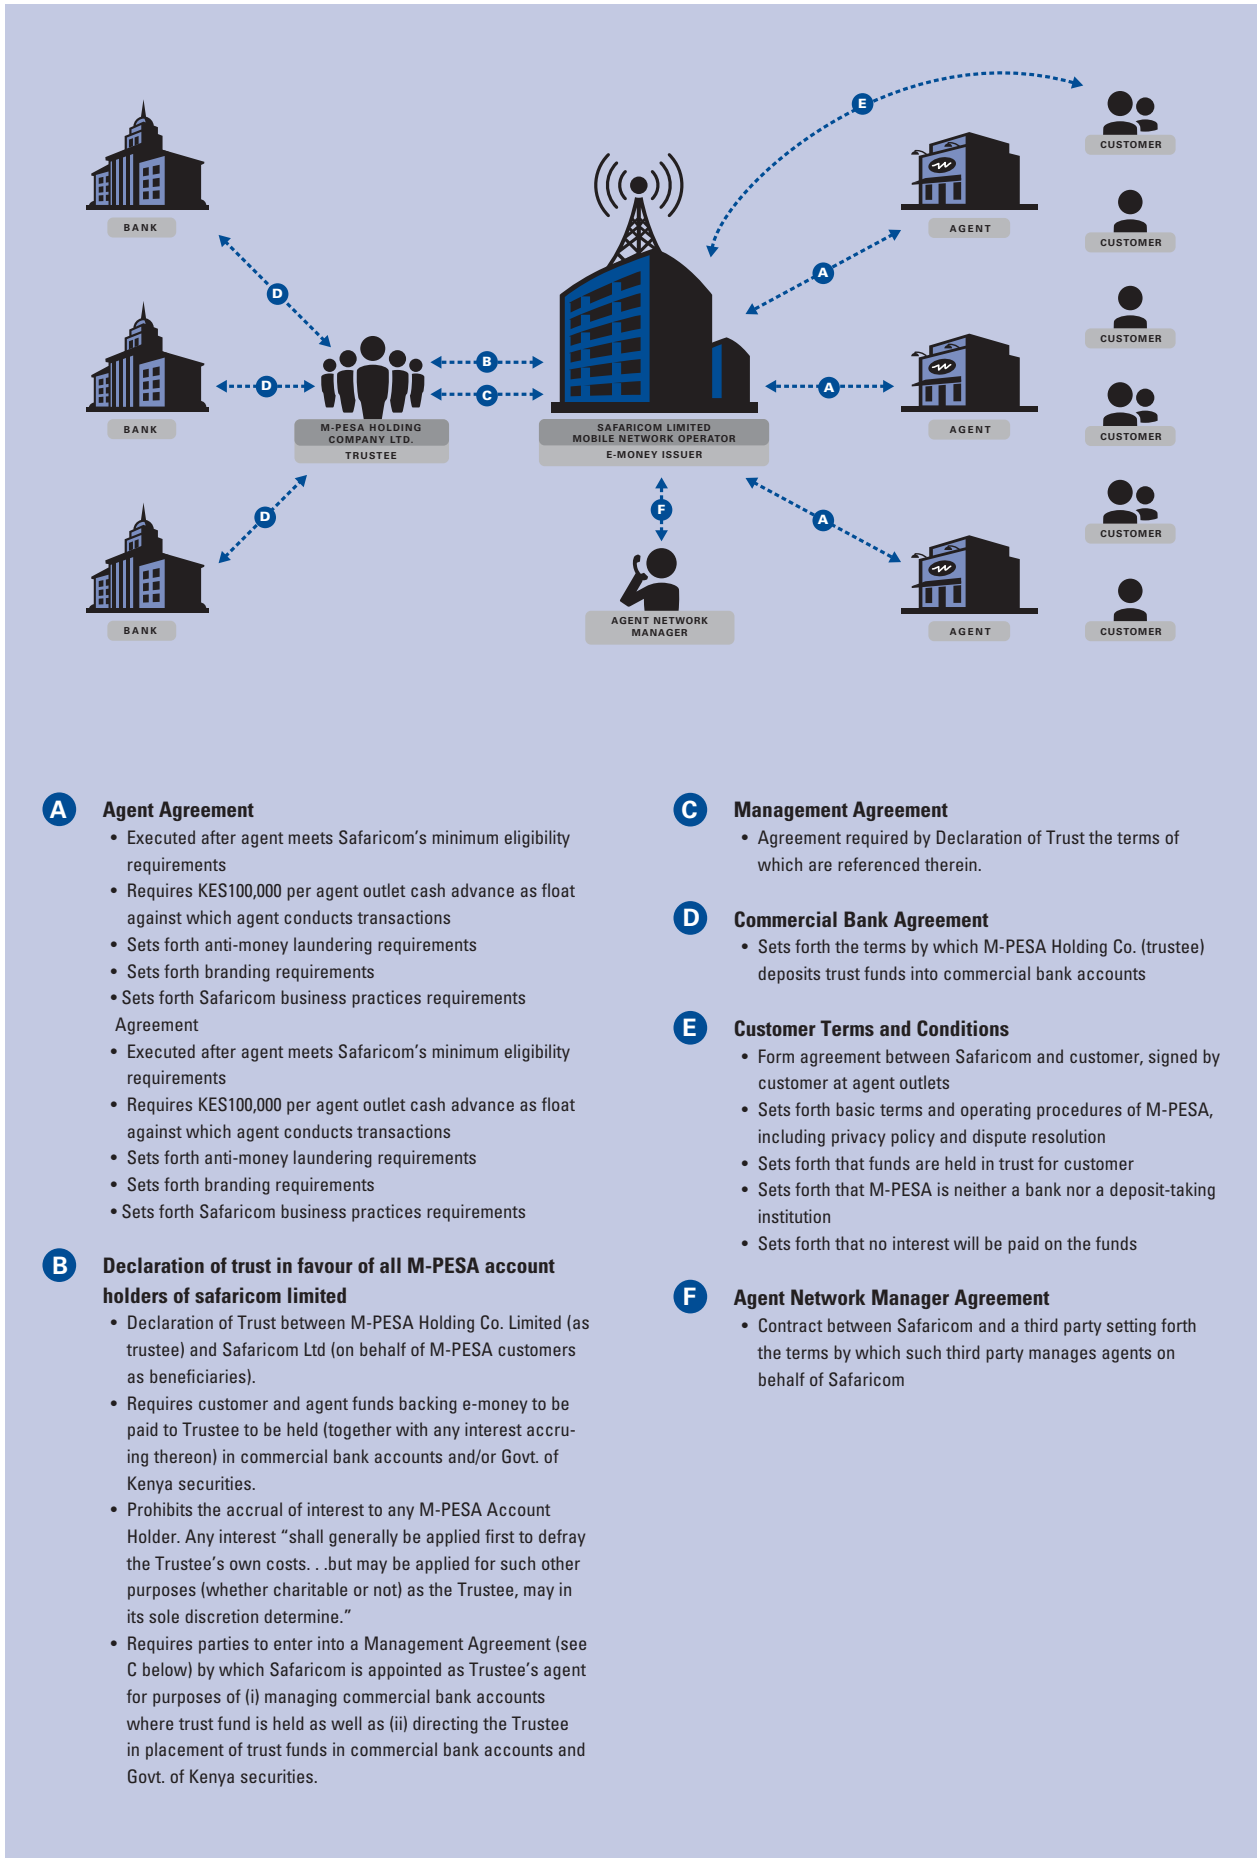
BANK

BANK

BANK

D

D

D

M-PESA HOLDING COMPANY LTD.

TRUSTEE

B

C

SAFARICOM LIMITED MOBILE NETWORK OPERATOR

E-MONEY ISSUER

F

AGENT NETWORK MANAGER

E

A

A

A

AGENT

AGENT

AGENT

CUSTOMER

CUSTOMER

CUSTOMER

CUSTOMER

CUSTOMER

CUSTOMER

A Agent Agreement

• Executed after agent meets Safaricom's minimum eligibility requirements
• Requires KES100,000 per agent outlet cash advance as float against which agent conducts transactions
• Sets forth anti-money laundering requirements
• Sets forth branding requirements
• Sets forth Safaricom business practices requirements
Agreement
• Executed after agent meets Safaricom's minimum eligibility requirements
• Requires KES100,000 per agent outlet cash advance as float against which agent conducts transactions
• Sets forth anti-money laundering requirements
• Sets forth branding requirements
• Sets forth Safaricom business practices requirements

B Declaration of trust in favour of all M-PESA account holders of safaricom limited

• Declaration of Trust between M-PESA Holding Co. Limited (as trustee) and Safaricom Ltd (on behalf of M-PESA customers as beneficiaries).
• Requires customer and agent funds backing e-money to be paid to Trustee to be held (together with any interest accruing thereon) in commercial bank accounts and/or Govt. of Kenya securities.
• Prohibits the accrual of interest to any M-PESA Account Holder. Any interest "shall generally be applied first to defray the Trustee's own costs. . .but may be applied for such other purposes (whether charitable or not) as the Trustee, may in its sole discretion determine."
• Requires parties to enter into a Management Agreement (see C below) by which Safaricom is appointed as Trustee's agent for purposes of (i) managing commercial bank accounts where trust fund is held as well as (ii) directing the Trustee in placement of trust funds in commercial bank accounts and Govt. of Kenya securities.

C Management Agreement

• Agreement required by Declaration of Trust the terms of which are referenced therein.

D Commercial Bank Agreement

• Sets forth the terms by which M-PESA Holding Co. (trustee) deposits trust funds into commercial bank accounts

E Customer Terms and Conditions

• Form agreement between Safaricom and customer, signed by customer at agent outlets
• Sets forth basic terms and operating procedures of M-PESA, including privacy policy and dispute resolution
• Sets forth that funds are held in trust for customer
• Sets forth that M-PESA is neither a bank nor a deposit-taking institution
• Sets forth that no interest will be paid on the funds

F Agent Network Manager Agreement

• Contract between Safaricom and a third party setting forth the terms by which such third party manages agents on behalf of Safaricom